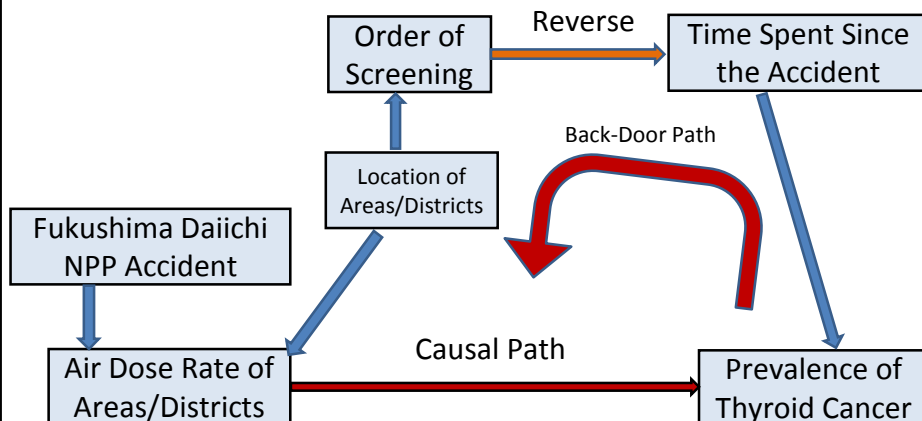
Order of Screening

Reverse

Time Spent Since the Accident

Back-Door Path

Location of Areas/Districts

Fukushima Daiichi NPP Accident

Causal Path

Air Dose Rate of Areas/Districts

Prevalence of Thyroid Cancer